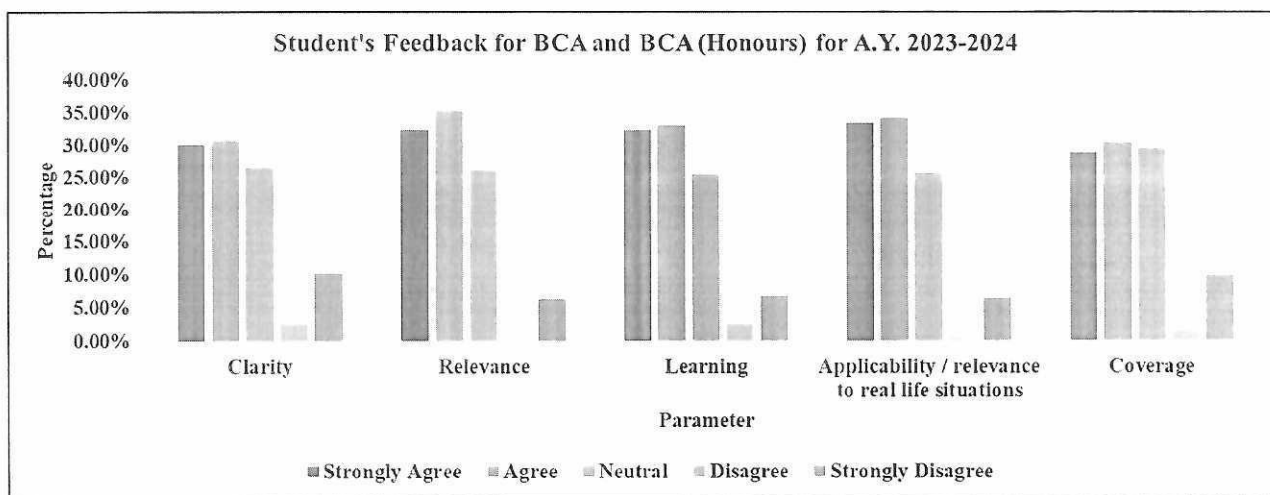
Student's Feedback for BCA and BCA (Honours) for A.Y. 2023-2024

Percentage

40.00%
35.00%
30.00%
25.00%
20.00%
15.00%
10.00%
5.00%
0.00%

Clarity
Relevance
Learning
Applicability / relevance to real life situations
Coverage

Parameter

Strongly Agree
Agree
Neutral
Disagree
Strongly Disagree